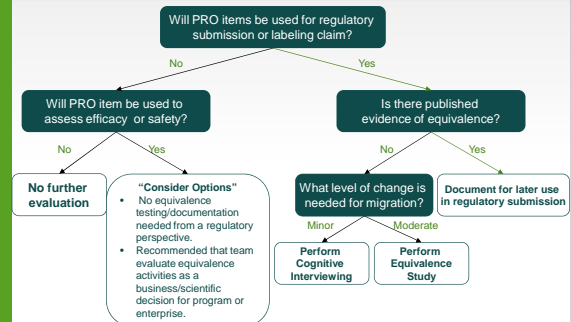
Will PRO items be used for regulatory submission or labeling claim?

No

Yes

Will PRO item be used to assess efficacy or safety?

Is there published evidence of equivalence?

No

Yes

No

Yes

No further evaluation

"Consider Options"

- No equivalence testing/documentation needed from a regulatory perspective.
- Recommended that team evaluate equivalence activities as a business/scientific decision for program or enterprise.

What level of change is needed for migration?

Document for later use in regulatory submission

Minor

Moderate

Perform Cognitive Interviewing

Perform Equivalence Study